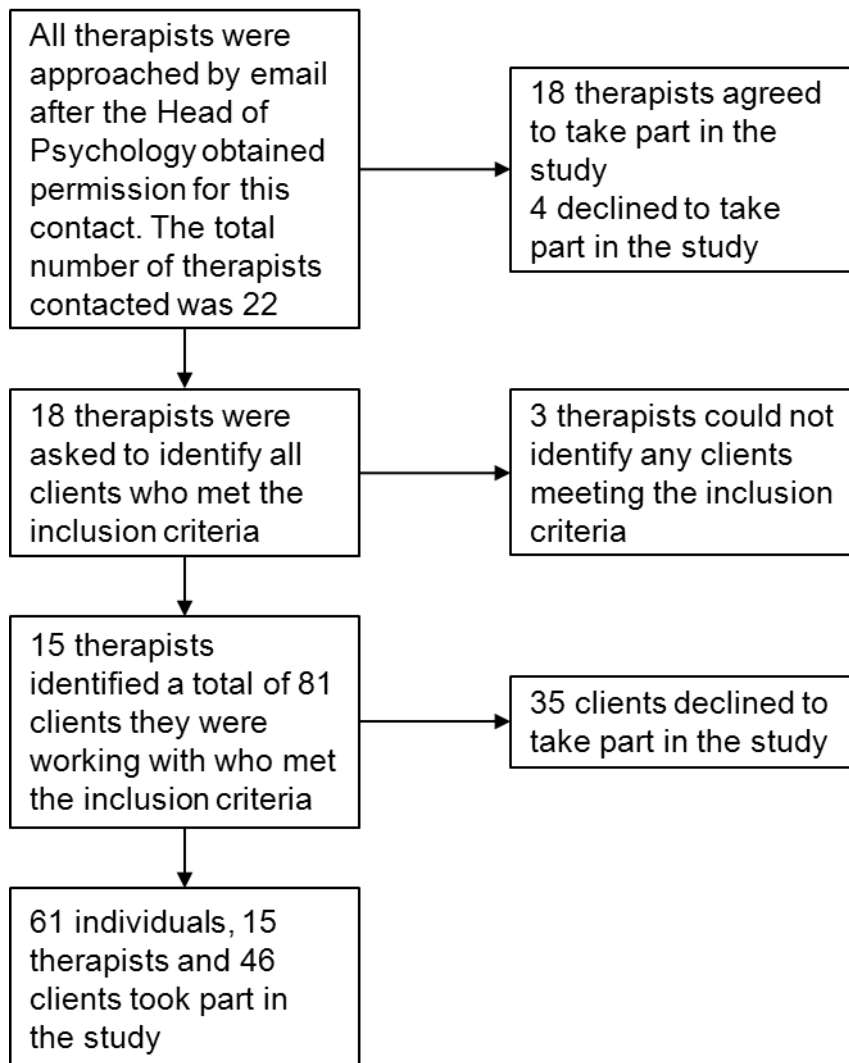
All therapists were approached by email after the Head of Psychology obtained permission for this contact. The total number of therapists contacted was 22

18 therapists agreed to take part in the study
4 declined to take part in the study

18 therapists were asked to identify all clients who met the inclusion criteria

3 therapists could not identify any clients meeting the inclusion criteria

15 therapists identified a total of 81 clients they were working with who met the inclusion criteria

35 clients declined to take part in the study

61 individuals, 15 therapists and 46 clients took part in the study